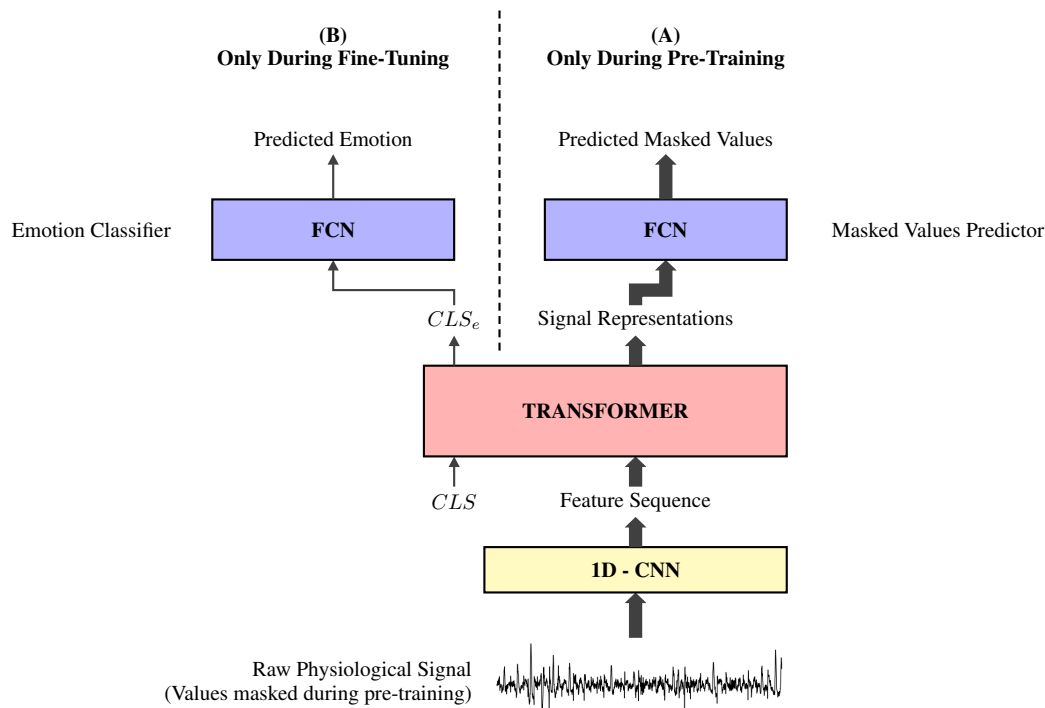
(B)
Only During Fine-Tuning

(A)
Only During Pre-Training

Predicted Emotion

Predicted Masked Values

Emotion Classifier

FCN

FCN

Masked Values Predictor

$CLS_e$

Signal Representations

TRANSFORMER

$CLS$

Feature Sequence

1D - CNN

Raw Physiological Signal
(Values masked during pre-training)